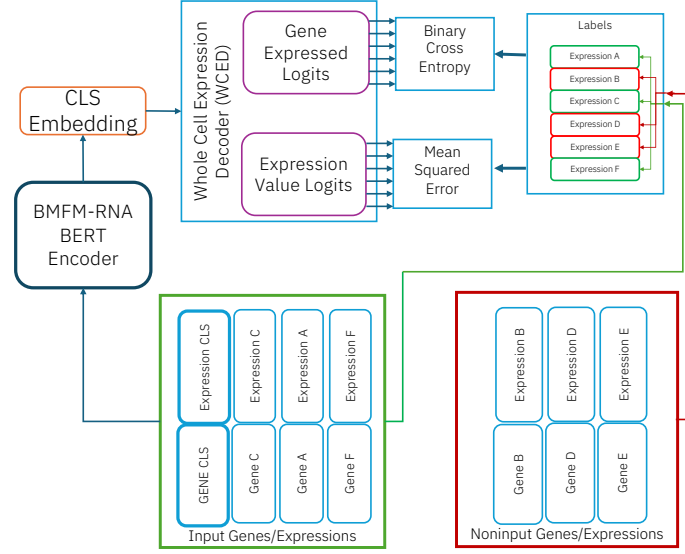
CLS Embedding

BMFM-RNA BERT Encoder

Whole Cell Expression Decoder (WCED)

Gene Expressed Logits

Expression Value Logits

Binary Cross Entropy

Mean Squared Error

Labels

Expression A
Expression B
Expression C
Expression D
Expression E
Expression F

Expression CLS
Expression C
Expression A
Expression F

GENE CLS
Gene C
Gene A
Gene F

Input Genes/Expressions

Expression B
Expression D
Expression E

Gene B
Gene D
Gene E

Noninput Genes/Expressions